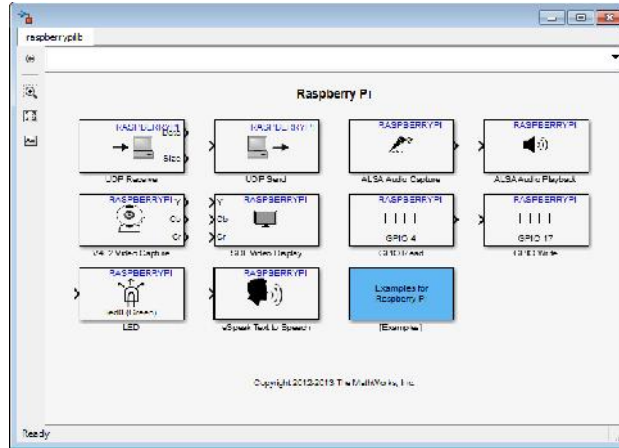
raspberrypilib

Raspberry Pi

RASPBERRYPI
Data
Size
UDP Receive

RASPBERRYPI
UDP Send

RASPBERRYPI
ALSA Audio Capture

RASPBERRYPI
ALSA Audio Playback

RASPBERRYPI
Y
Cb
Cr
V4L2 Video Capture

RASPBERRYPI
Y
Cb
Cr
SDL Video Display

RASPBERRYPI
GPIO 4
GPIO Read

RASPBERRYPI
GPIO 17
GPIO Write

RASPBERRYPI
led0 (Green)
LED

RASPBERRYPI
eSpeak Text to Speech

Examples for Raspberry Pi
[Examples]

Copyright 2012-2013 The MathWorks, Inc.

Ready